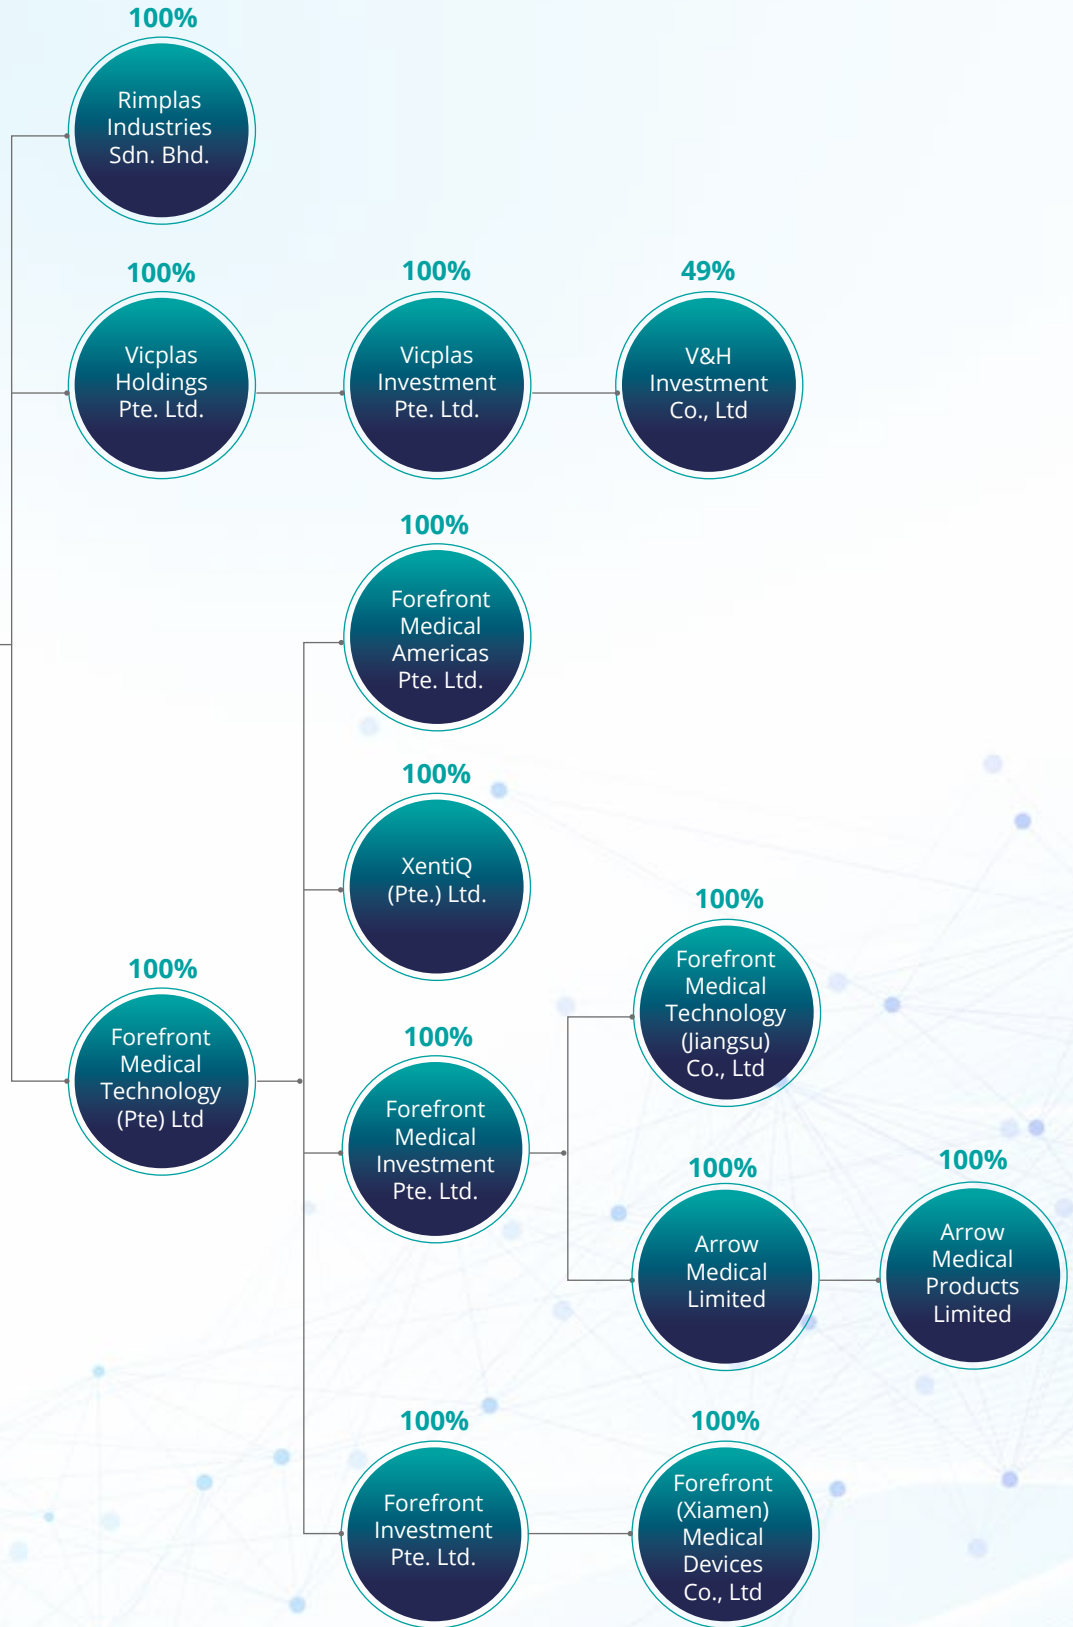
100%
Rimplas Industries Sdn. Bhd.

100%
Vicplas Holdings Pte. Ltd.

100%
Vicplas Investment Pte. Ltd.

49%
V&H Investment Co., Ltd

100%
Forefront Medical Americas Pte. Ltd.

100%
XentiQ (Pte.) Ltd.

100%
Forefront Medical Technology (Jiangsu) Co., Ltd

100%
Forefront Medical Technology (Pte) Ltd

100%
Forefront Medical Investment Pte. Ltd.

100%
Arrow Medical Limited

100%
Arrow Medical Products Limited

100%
Forefront Investment Pte. Ltd.

100%
Forefront (Xiamen) Medical Devices Co., Ltd